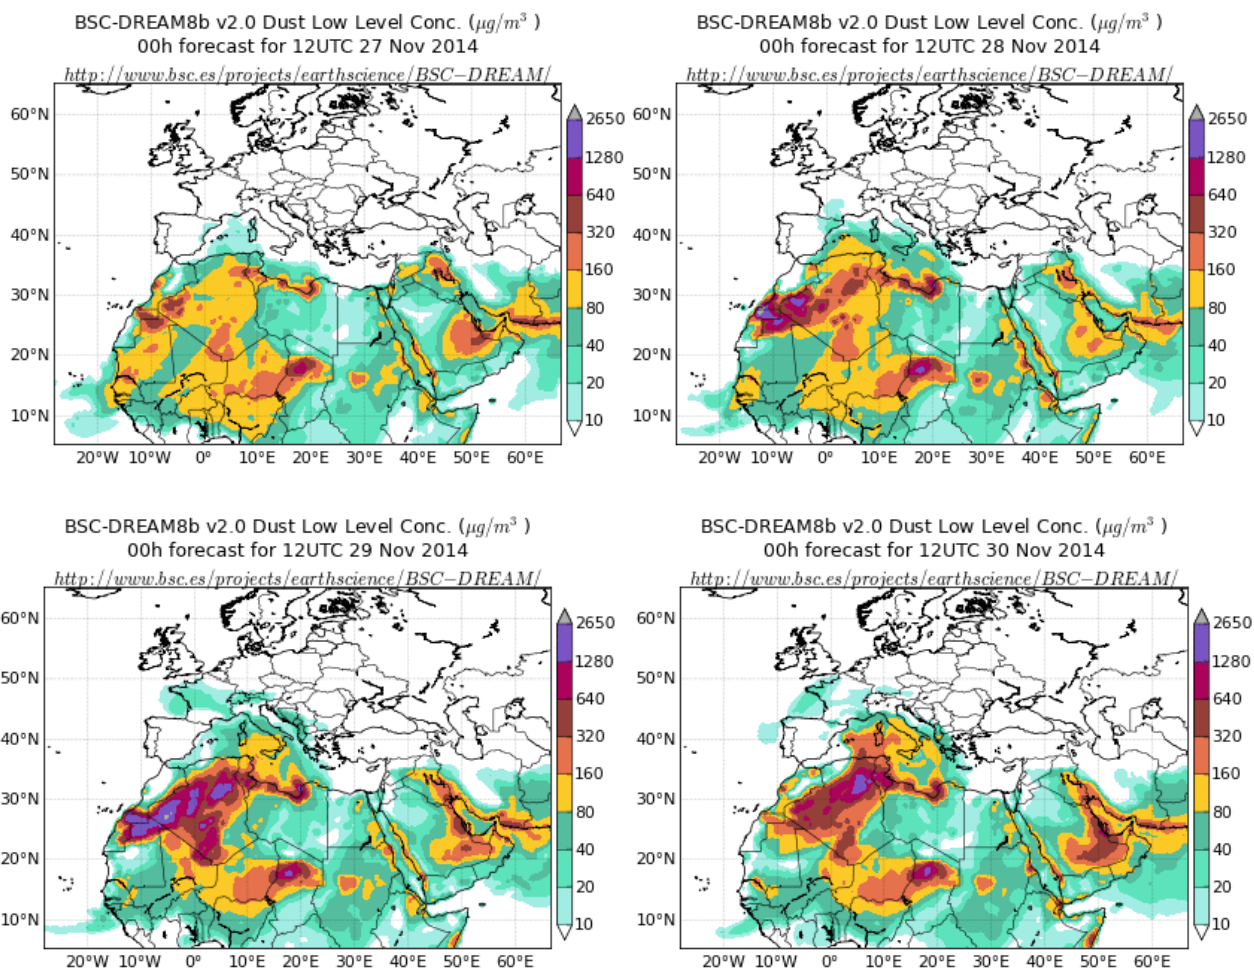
BSC-DREAM8b v2.0 Dust Low Level Conc. ($\mu g/m^3$ )
00h forecast for 12UTC 27 Nov 2014

$http://www.bsc.es/projects/earthscience/BSC-DREAM/$

60°N
50°N
40°N
30°N
20°N
10°N

20°W 10°W 0° 10°E 20°E 30°E 40°E 50°E 60°E

2650
1280
640
320
160
80
40
20
10

BSC-DREAM8b v2.0 Dust Low Level Conc. ($\mu g/m^3$ )
00h forecast for 12UTC 28 Nov 2014

$http://www.bsc.es/projects/earthscience/BSC-DREAM/$

60°N
50°N
40°N
30°N
20°N
10°N

20°W 10°W 0° 10°E 20°E 30°E 40°E 50°E 60°E

2650
1280
640
320
160
80
40
20
10

BSC-DREAM8b v2.0 Dust Low Level Conc. ($\mu g/m^3$ )
00h forecast for 12UTC 29 Nov 2014

$http://www.bsc.es/projects/earthscience/BSC-DREAM/$

60°N
50°N
40°N
30°N
20°N
10°N

20°W 10°W 0° 10°E 20°E 30°E 40°E 50°E 60°E

2650
1280
640
320
160
80
40
20
10

BSC-DREAM8b v2.0 Dust Low Level Conc. ($\mu g/m^3$ )
00h forecast for 12UTC 30 Nov 2014

$http://www.bsc.es/projects/earthscience/BSC-DREAM/$

60°N
50°N
40°N
30°N
20°N
10°N

20°W 10°W 0° 10°E 20°E 30°E 40°E 50°E 60°E

2650
1280
640
320
160
80
40
20
10